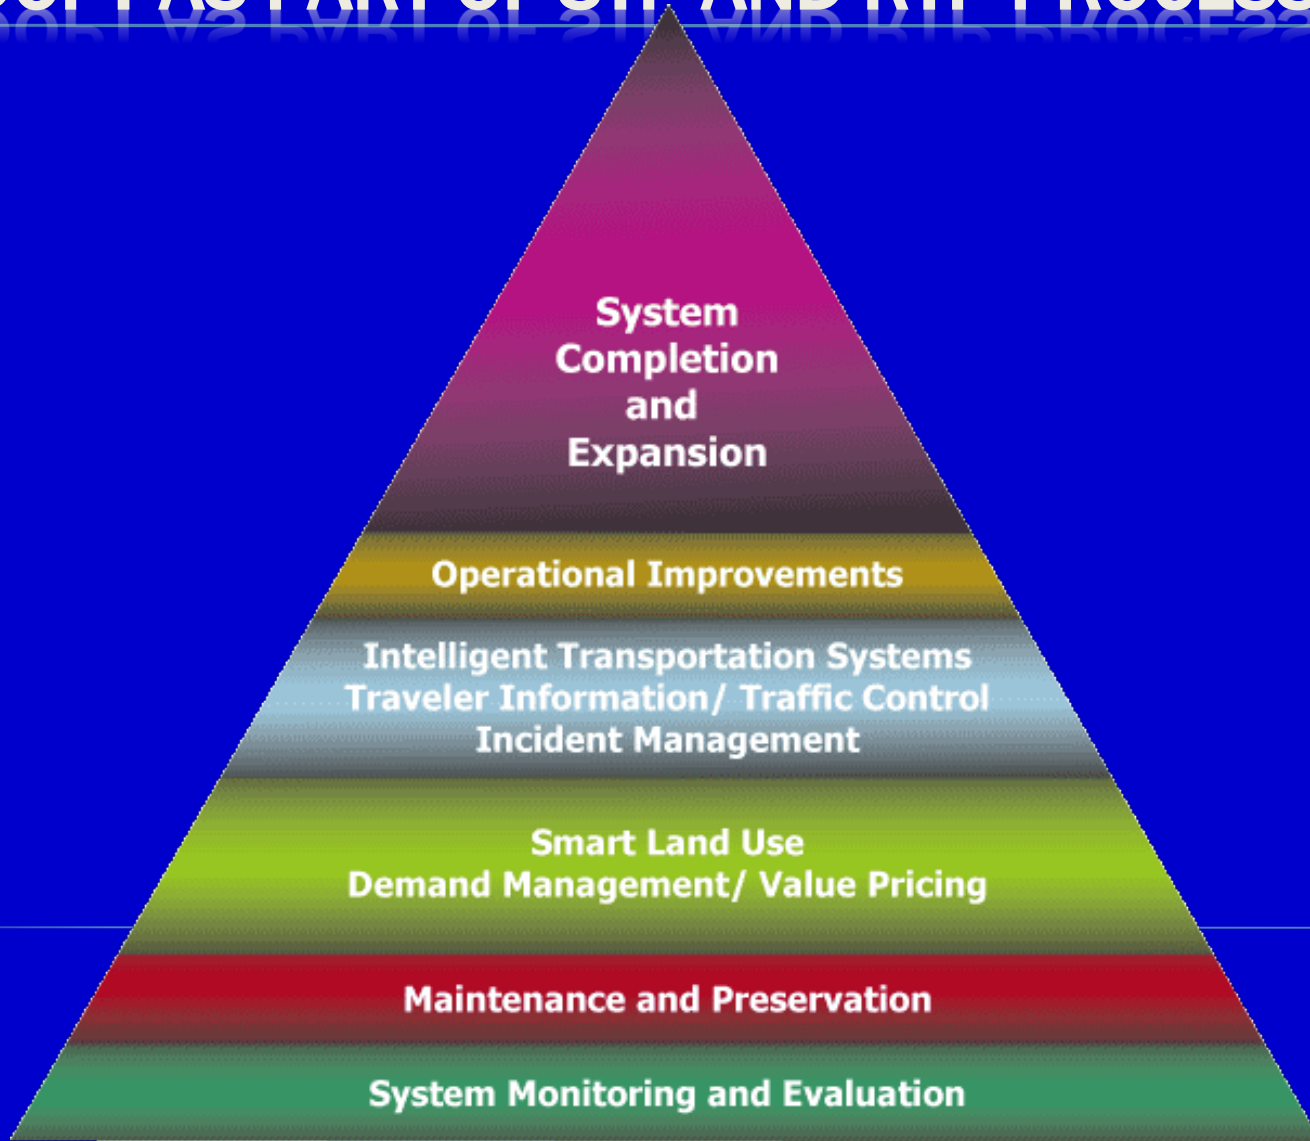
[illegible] AS PART OF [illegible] AND RTP PROCESS

System Completion and Expansion

Operational Improvements

Intelligent Transportation Systems
Traveler Information/ Traffic Control
Incident Management

Smart Land Use
Demand Management/ Value Pricing

Maintenance and Preservation

System Monitoring and Evaluation